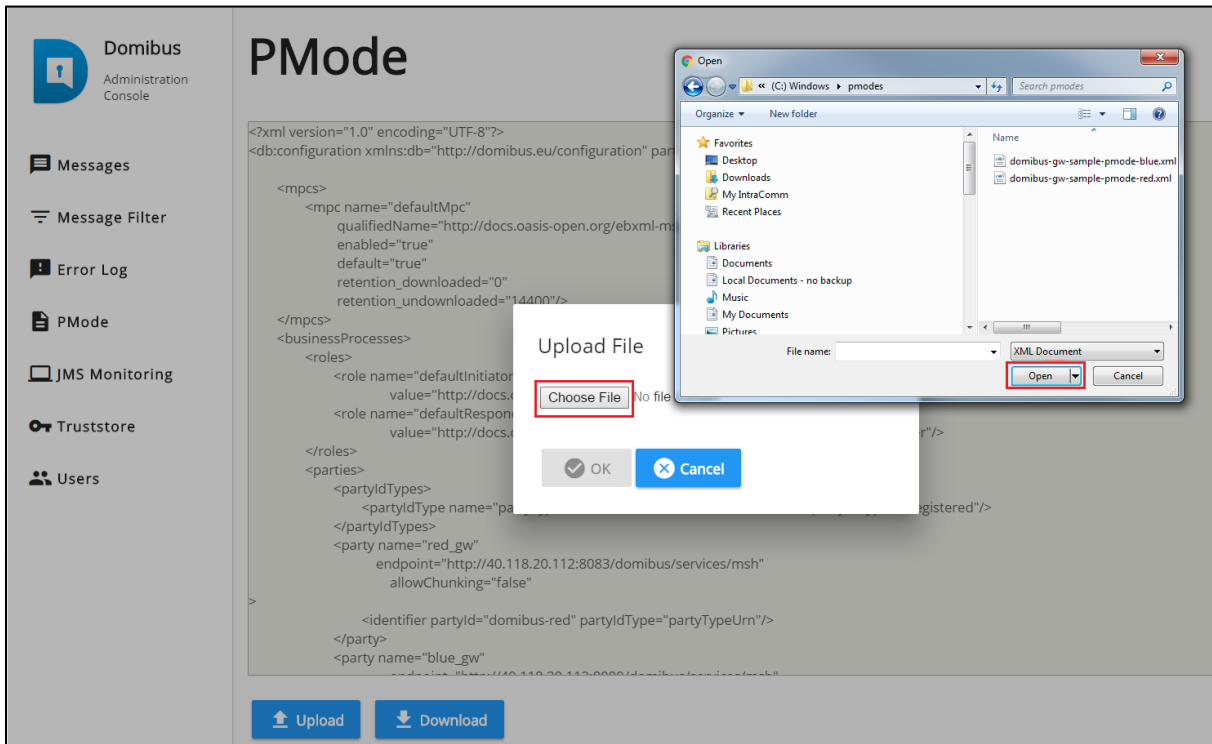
Domibus
Administration Console

Messages
Message Filter
Error Log
PMode
JMS Monitoring
Truststore
Users

PMode

<?xml version="1.0" encoding="UTF-8"?>
<db:configuration xmlns:db="http://domibus.eu/configuration" part

<mpcs>
<mpc name="defaultMpc"
qualifiedName="http://docs.oasis-open.org/ebxml-m
enabled="true"
default="true"
retention_downloaded="0"
retention_undownloaded="14400"/>
</mpcs>
<businessProcesses>
<roles>
<role name="defaultInitiato
value="http://docs.
<role name="defaultRespon
value="http://docs.
r"/>
</roles>
<parties>
<partyIdTypes>
<partyIdType name="pa
egistered"/>
</partyIdTypes>
<party name="red_gw"
endpoint="http://40.118.20.112:8083/domibus/services/msh"
allowChunking="false"
>
<identifier partyId="domibus-red" partyIdType="partyTypeUrn"/>
</party>
<party name="blue_gw"
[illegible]

Upload
Download

Upload File
Choose File No file
OK
Cancel

Open
« (C:) Windows ▸ pmodes
Search pmodes
Organize ▾ New folder
Favorites
Desktop
Downloads
My IntraComm
Recent Places
Libraries
Documents
Local Documents - no backup
Music
My Documents
Pictures
Name
domibus-gw-sample-pmode-blue.xml
domibus-gw-sample-pmode-red.xml
File name:
XML Document
Open
Cancel